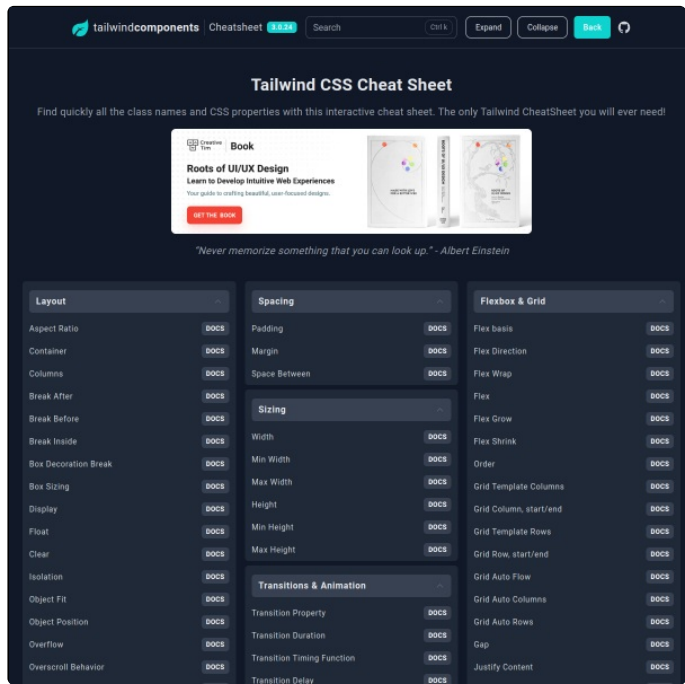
tailwindcomponents Cheatsheet 3.0.24 Search Ctrl K Expand Collapse Back

Tailwind CSS Cheat Sheet

Find quickly all the class names and CSS properties with this interactive cheat sheet. The only Tailwind CheatSheet you will ever need!

Creative Tim Book

Roots of UI/UX Design

Learn to Develop Intuitive Web Experiences

Your guide to crafting beautiful, user-focused designs.

GET THE BOOK

"Never memorize something that you can look up." - Albert Einstein

Layout

Aspect Ratio DOCS
Container DOCS
Columns DOCS
Break After DOCS
Break Before DOCS
Break Inside DOCS
Box Decoration Break DOCS
Box Sizing DOCS
Display DOCS
Float DOCS
Clear DOCS
Isolation DOCS
Object Fit DOCS
Object Position DOCS
Overflow DOCS
Overscroll Behavior DOCS

Spacing

Padding DOCS
Margin DOCS
Space Between DOCS

Sizing

Width DOCS
Min Width DOCS
Max Width DOCS
Height DOCS
Min Height DOCS
Max Height DOCS

Transitions & Animation

Transition Property DOCS
Transition Duration DOCS
Transition Timing Function DOCS
Transition Delay DOCS

Flexbox & Grid

Flex basis DOCS
Flex Direction DOCS
Flex Wrap DOCS
Flex DOCS
Flex Grow DOCS
Flex Shrink DOCS
Order DOCS
Grid Template Columns DOCS
Grid Column, start/end DOCS
Grid Template Rows DOCS
Grid Row, start/end DOCS
Grid Auto Flow DOCS
Grid Auto Columns DOCS
Grid Auto Rows DOCS
Gap DOCS
Justify Content DOCS